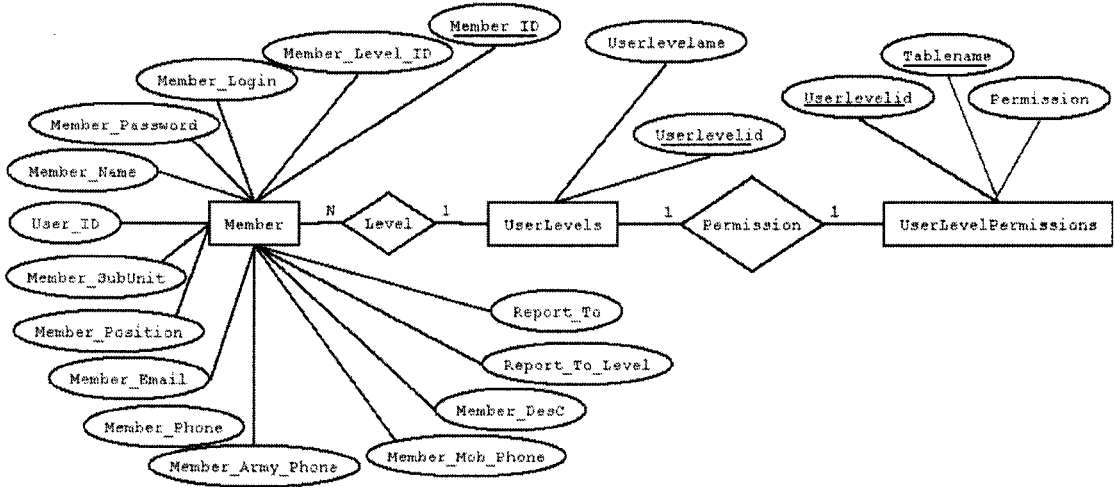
Member_ID
Member_Level_ID
Member_Login
Member_Password
Member_Name
User_ID
Member_SubUnit
Member_Position
Member_Email
Member_Phone
Member_Army_Phone
Member_Mob_Phone
Member_DesC
Report_To_Level
Report_To
Member
N
Level
1
UserLevels
Userlevelame
Userlevelid
1
Permission
1
UserLevelPermissions
Userlevelid
Tablename
Permission